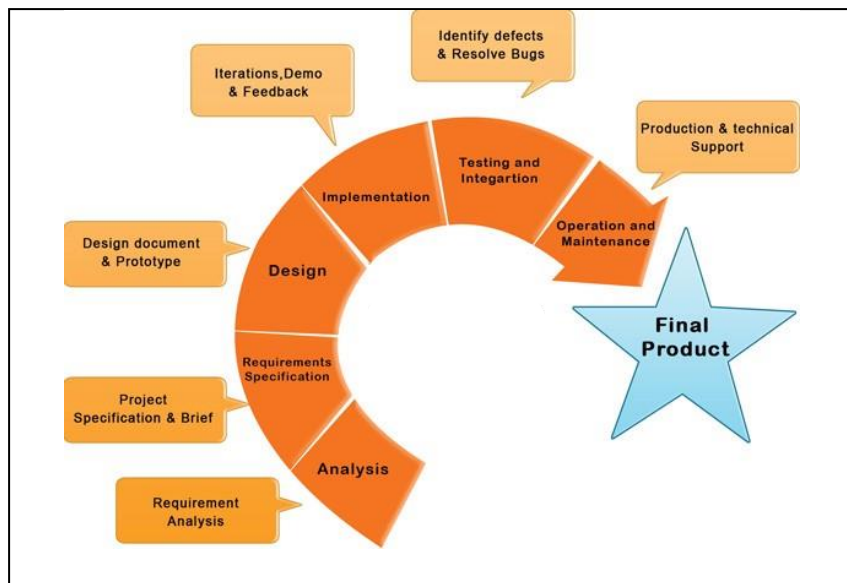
Identify defects & Resolve Bugs

Iterations,Demo & Feedback

Production & technical Support

Testing and Integartion

Implementation

Operation and Maintenance

Design document & Prototype

Design

Final Product

Requirements Specification

Project Specification & Brief

Analysis

Requirement Analysis